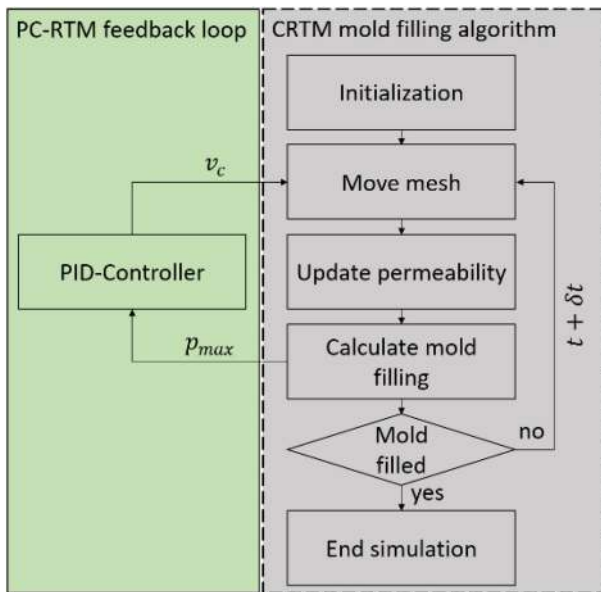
PC-RTM feedback loop

PID-Controller

$v_c$

$p_{max}$

CRTM mold filling algorithm

Initialization

Move mesh

Update permeability

Calculate mold filling

Mold filled

no

yes

$t + \delta t$

End simulation